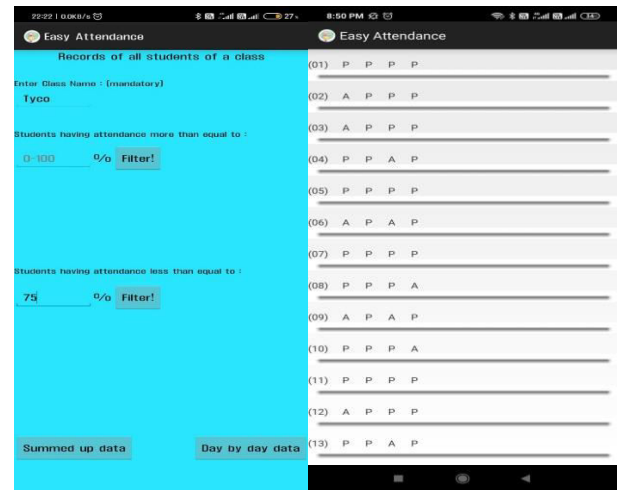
22:22 | 0.0KB/s 27

Easy Attendance

Records of all students of a class

Enter Class Name : (mandatory)

Tyco

Students having attendance more than equal to :

0-100 % Filter!

Students having attendance less than equal to :

75 % Filter!

Summed up data

Day by day data

8:50 PM

Easy Attendance

(01) P P P P

(02) A P P P

(03) A P P P

(04) P P A P

(05) P P P P

(06) A P A P

(07) P P P P

(08) P P P A

(09) A P A P

(10) P P P A

(11) P P P P

(12) A P P P

(13) P P A P